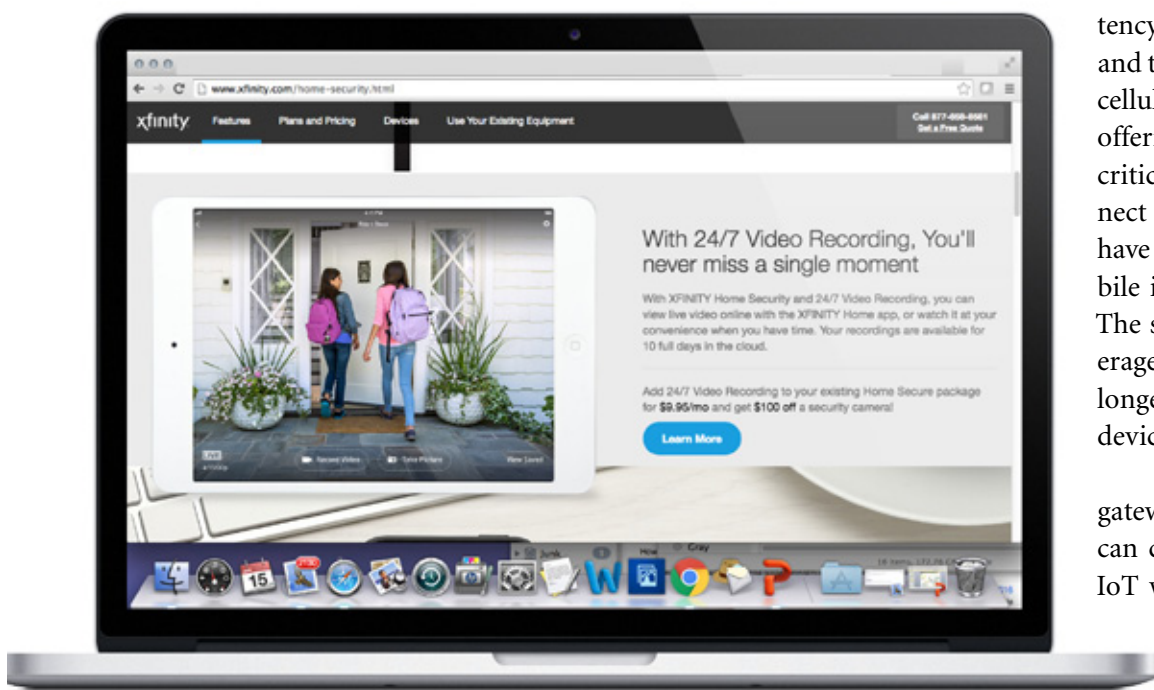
www.xfinity.com/home-security.html

xfinity Features Plans and Pricing Devices Use Your Existing Equipment

Call 877-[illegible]
Get a Free Quote

With 24/7 Video Recording, You'll never miss a single moment

With XFINITY Home Security and 24/7 Video Recording, you can view live video online with the XFINITY Home app, or watch it at your convenience when you have time. Your recordings are available for 10 full days in the cloud.

Add 24/7 Video Recording to your existing Home Secure package for $9.95/mo and get $100 off a security camera!

Learn More

Live

Record Video

Take Picture

15

W

tency
and t
cellul
offer
critic
nect
have
bile i
The s
erage
longe
devic

gatew
can c
IoT w